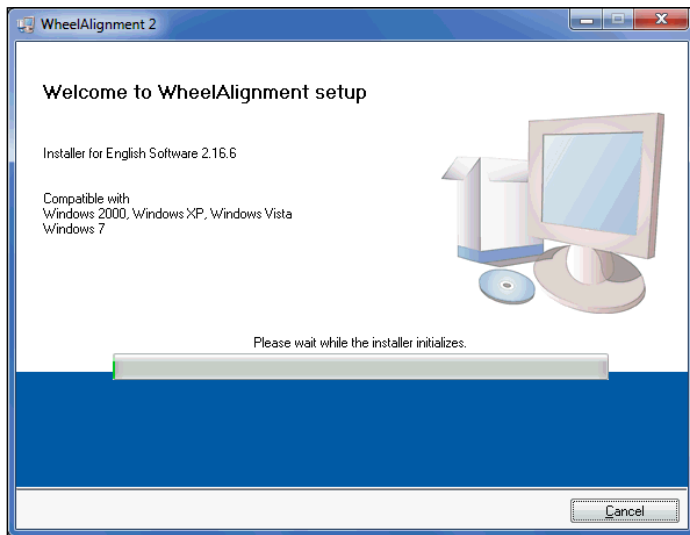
WheelAlignment 2

Welcome to WheelAlignment setup

Installer for English Software 2.16.6

Compatible with
Windows 2000, Windows XP, Windows Vista
Windows 7

Please wait while the installer initializes.

Cancel